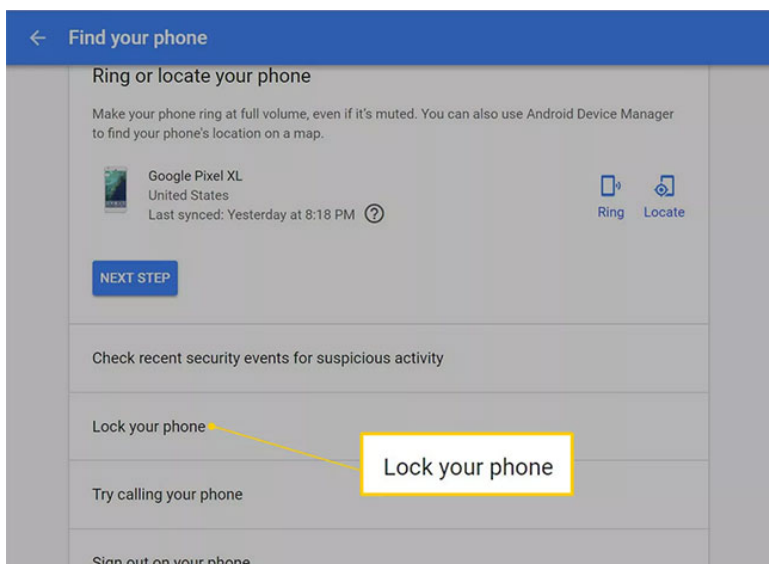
← Find your phone

Ring or locate your phone

Make your phone ring at full volume, even if it's muted. You can also use Android Device Manager to find your phone's location on a map.

Google Pixel XL
United States
Last synced: Yesterday at 8:18 PM ?

Ring Locate

NEXT STEP

Check recent security events for suspicious activity

Lock your phone

Lock your phone

Try calling your phone

Sign out on your phone